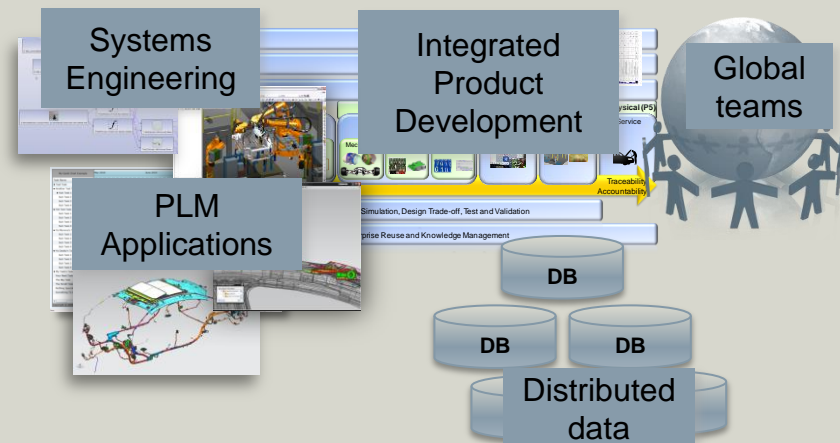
Systems Engineering

Integrated Product Development

Global teams

ysical (P5)

Service

Mec

Traceabili

Accountabilit

Simulation, Design Trade-off, Test and Validation

rprise Reuse and Knowledge Management

PLM Applications

DB

DB

DB

Distributed data